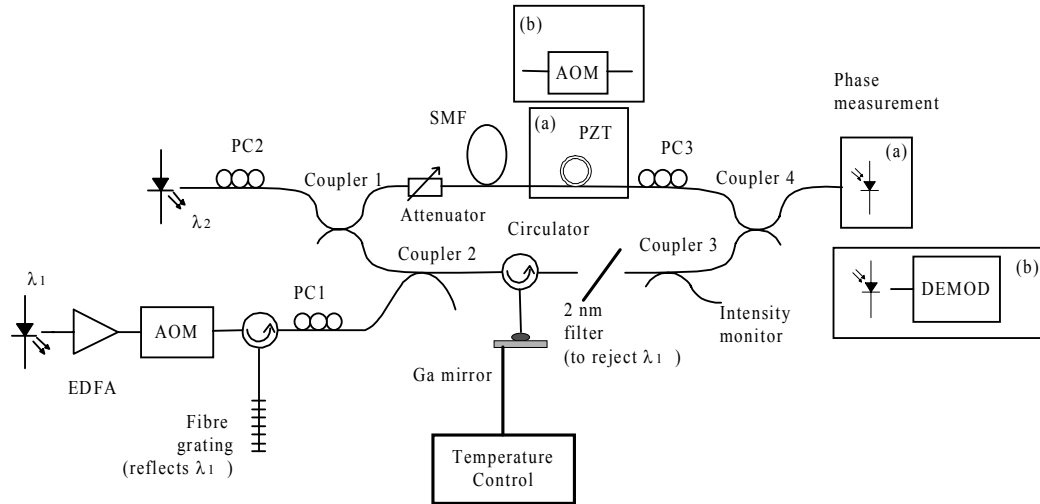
(b)

AOM

Phase measurement

SMF

(a) PZT

PC2

PC3

Coupler 1

Coupler 4

(a)

$\lambda_2$

Attenuator

Circulator

Coupler 3

Coupler 2

$\lambda_1$

(b)

DEMOD

PC1

AOM

2 nm filter (to reject $\lambda_1$ )

Intensity monitor

EDFA

Ga mirror

Fibre grating (reflects $\lambda_1$ )

Temperature Control